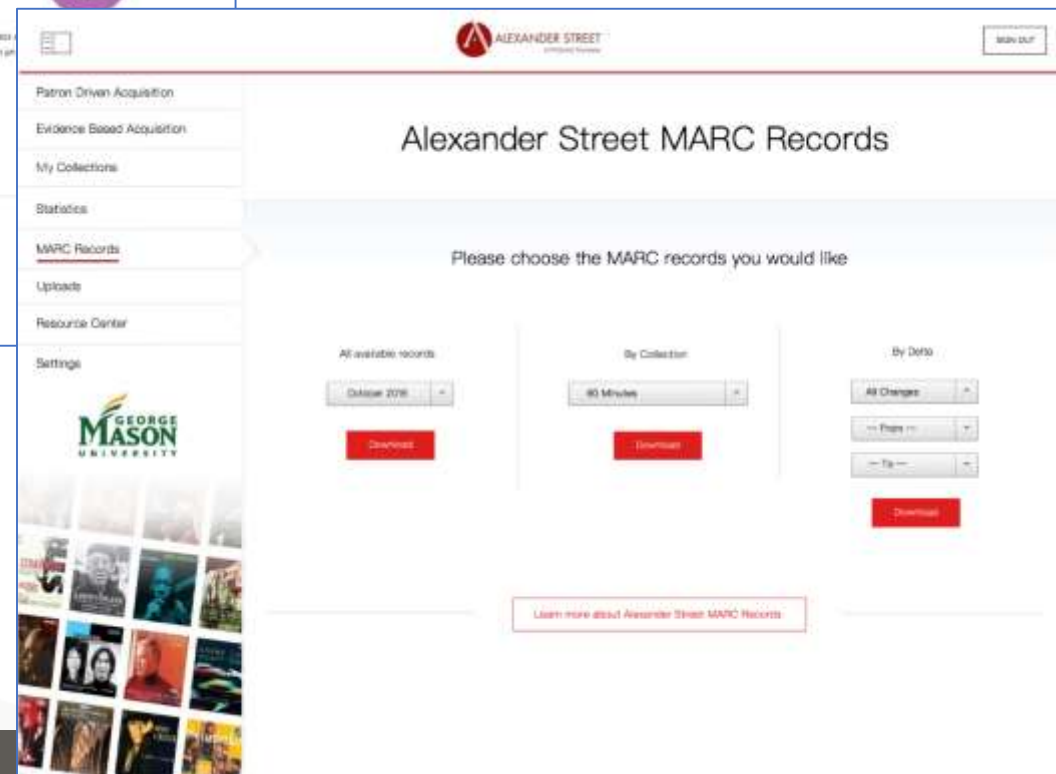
ALEXANDER STREET

SIGN OUT

Patron Driven Acquisition

Evidence Based Acquisition

My Collections

Statistics

MARC Records

Uploads

Resource Center

Settings

GEORGE MASON UNIVERSITY

Alexander Street MARC Records

Please choose the MARC records you would like

All available records

October 2016

Download

By Collection

60 Minutes

Download

By Date

All Changes

--- From ---

--- To ---

Download

Learn more about Alexander Street MARC Records